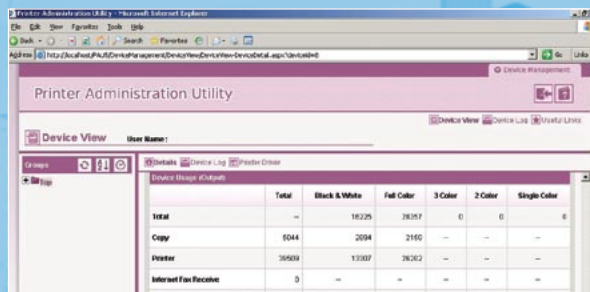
Printer Administration Utility - Microsoft Internet Explorer

File Edit View Favorites Tools Help

Back Search Favorites

Address http://localhost/PAU/DeviceManagement/DeviceView/DeviceView-DeviceDetail.aspx?deviceId=0

Go Links

Device Management

Printer Administration Utility

Device View User Name :

Device View Device Log Useful Links

Groups

Top

Details Device Log Printer Driver

Device Usage (Output)

| | Total | Black & White | Full Color | 3 Color | 2 Color | Single Color |
|---|---|---|---|---|---|---|
| Total | – | 16225 | 28357 | 0 | 0 | 0 |
| Copy | 5044 | 2894 | 2150 | – | – | – |
| Printer | 39509 | 13307 | 26202 | – | – | – |
| Internet Fax Receive | 0 | – | – | – | – | – |